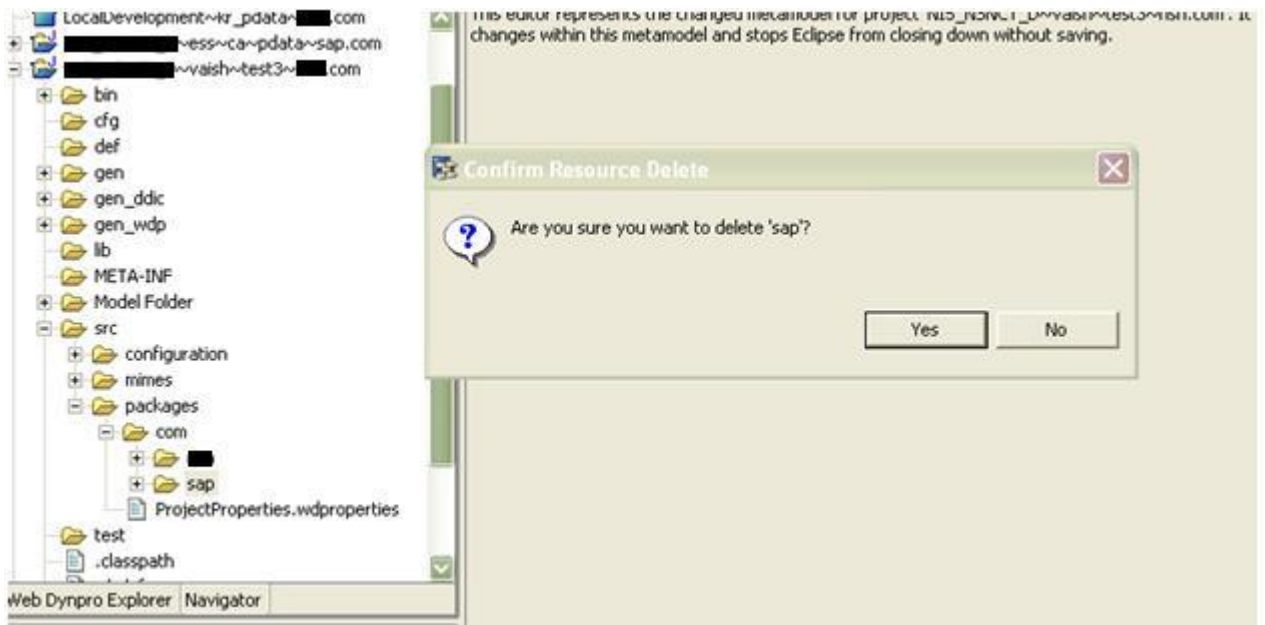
LocalDevelopment~kr_pdata~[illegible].com
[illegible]~ess~ca~pdata~sap.com
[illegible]~vaish~test3~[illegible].com
bin
cfg
def
gen
gen_ddic
gen_wdp
lib
META-INF
Model Folder
src
configuration
mimes
packages
com
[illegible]
sap
ProjectProperties.wdproperties
test
.classpath

Web Dynpro Explorer
Navigator

This editor represents the changed metamodel for project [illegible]~vaish~test3~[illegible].com. It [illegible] changes within this metamodel and stops Eclipse from closing down without saving.

Confirm Resource Delete

Are you sure you want to delete 'sap'?

Yes
No